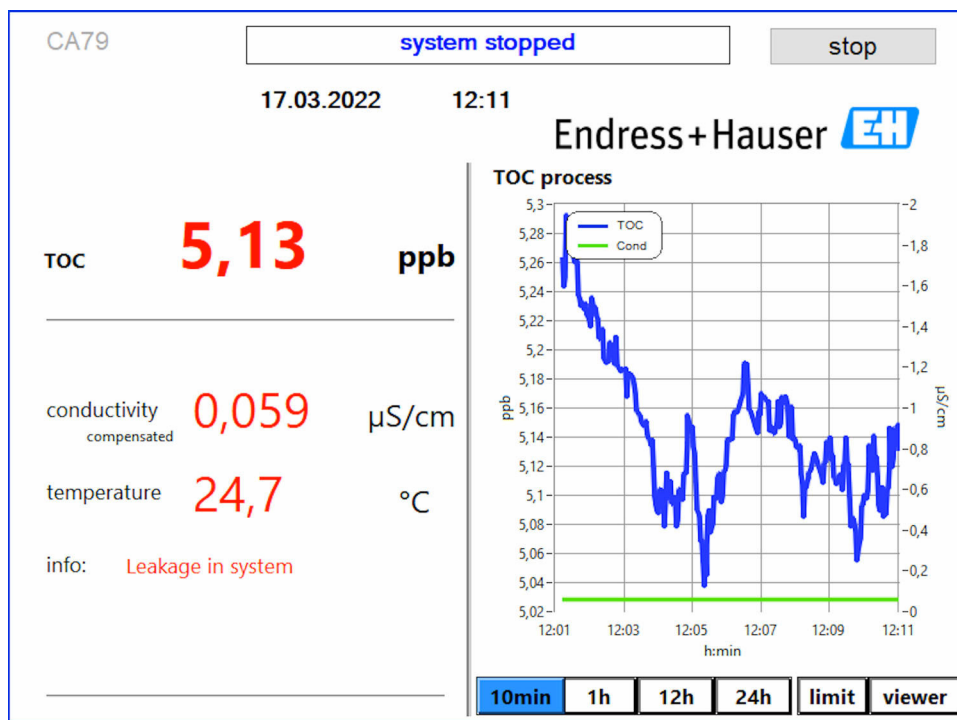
CA79

system stopped

stop

17.03.2022 12:11

Endress+Hauser

TOC 5,13 ppb

conductivity compensated 0,059 µS/cm

temperature 24,7 °C

info: Leakage in system

TOC process

TOC
Cond

5,3
5,28
5,26
5,24
5,22
5,2
5,18
5,16
5,14
5,12
5,1
5,08
5,06
5,04
5,02

ppb

2
1,8
1,6
1,4
1,2
1
0,8
0,6
0,4
0,2
0

µS/cm

12:01 12:03 12:05 12:07 12:09 12:11
h:min

10min 1h 12h 24h limit viewer